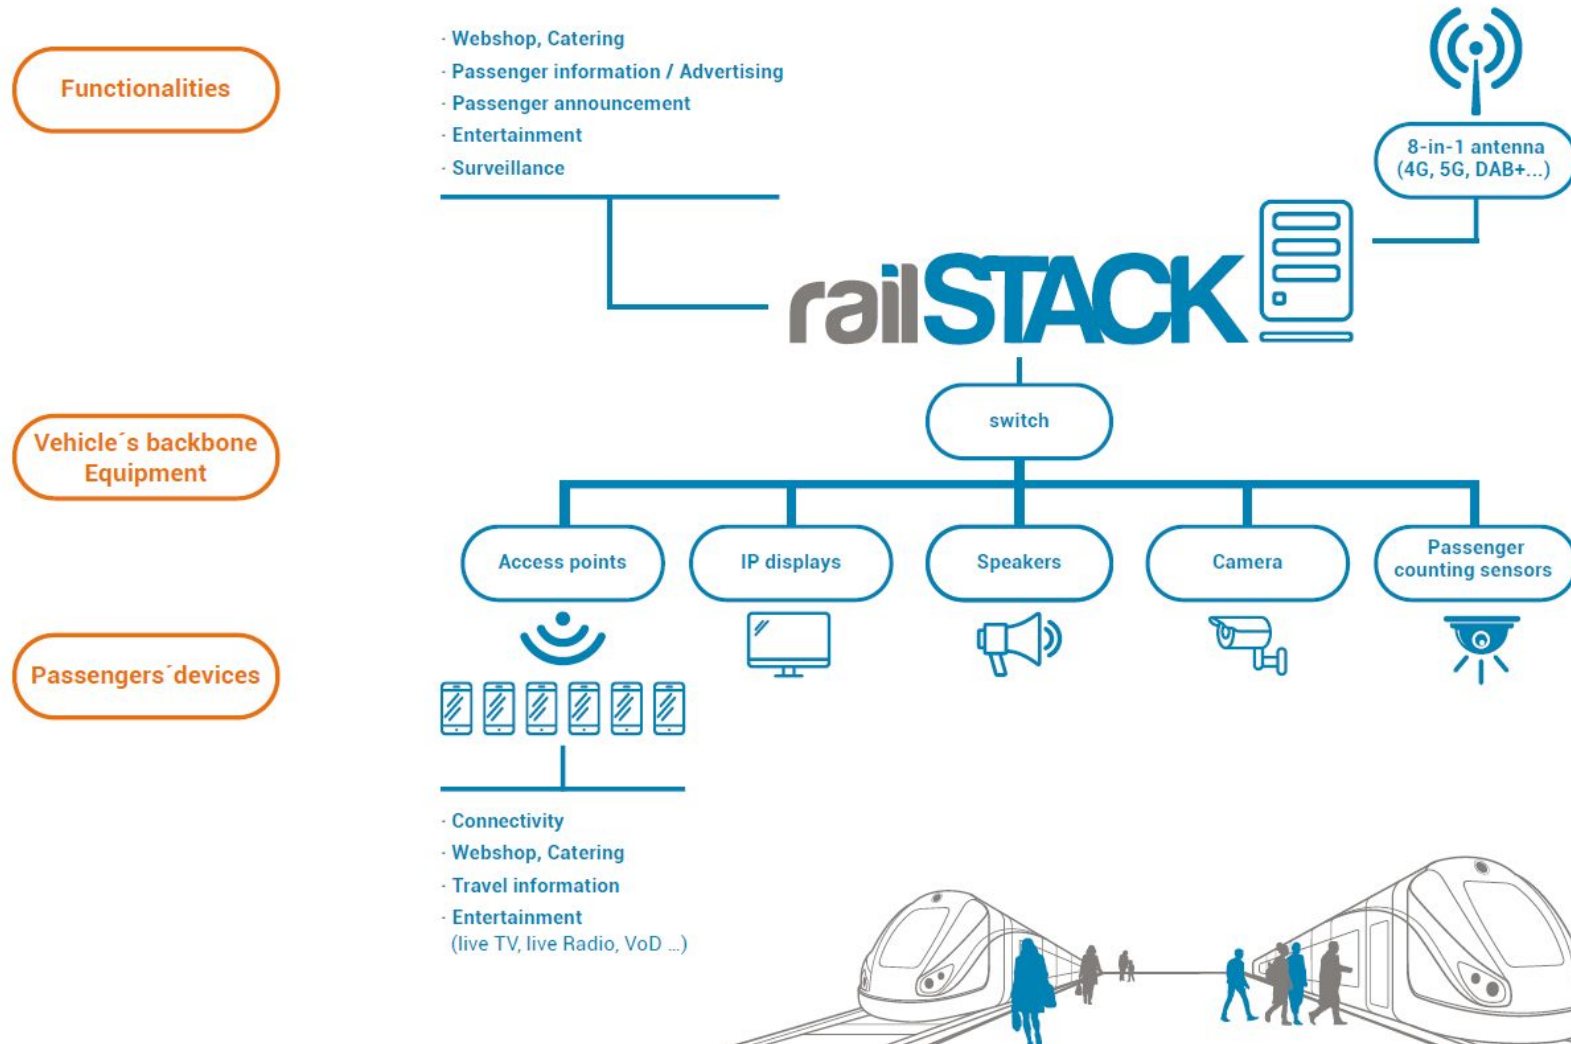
Functionalities

· Webshop, Catering
· Passenger information / Advertising
· Passenger announcement
· Entertainment
· Surveillance

8-in-1 antenna (4G, 5G, DAB+...)

railSTACK

Vehicle´s backbone Equipment

switch

Access points

IP displays

Speakers

Camera

Passenger counting sensors

Passengers´devices

· Connectivity
· Webshop, Catering
· Travel information
· Entertainment
(live TV, live Radio, VoD ...)